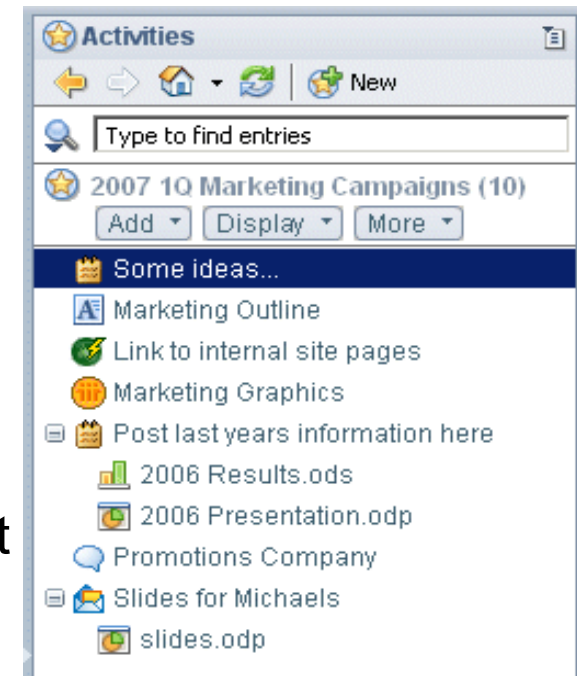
Activities

New

Type to find entries

2007 1Q Marketing Campaigns (10)

Add ▾ Display ▾ More ▾

Some ideas...

Marketing Outline

Link to internal site pages

Marketing Graphics

Post last years information here

2006 Results.ods

2006 Presentation.odp

Promotions Company

Slides for Michaels

slides.odp

t